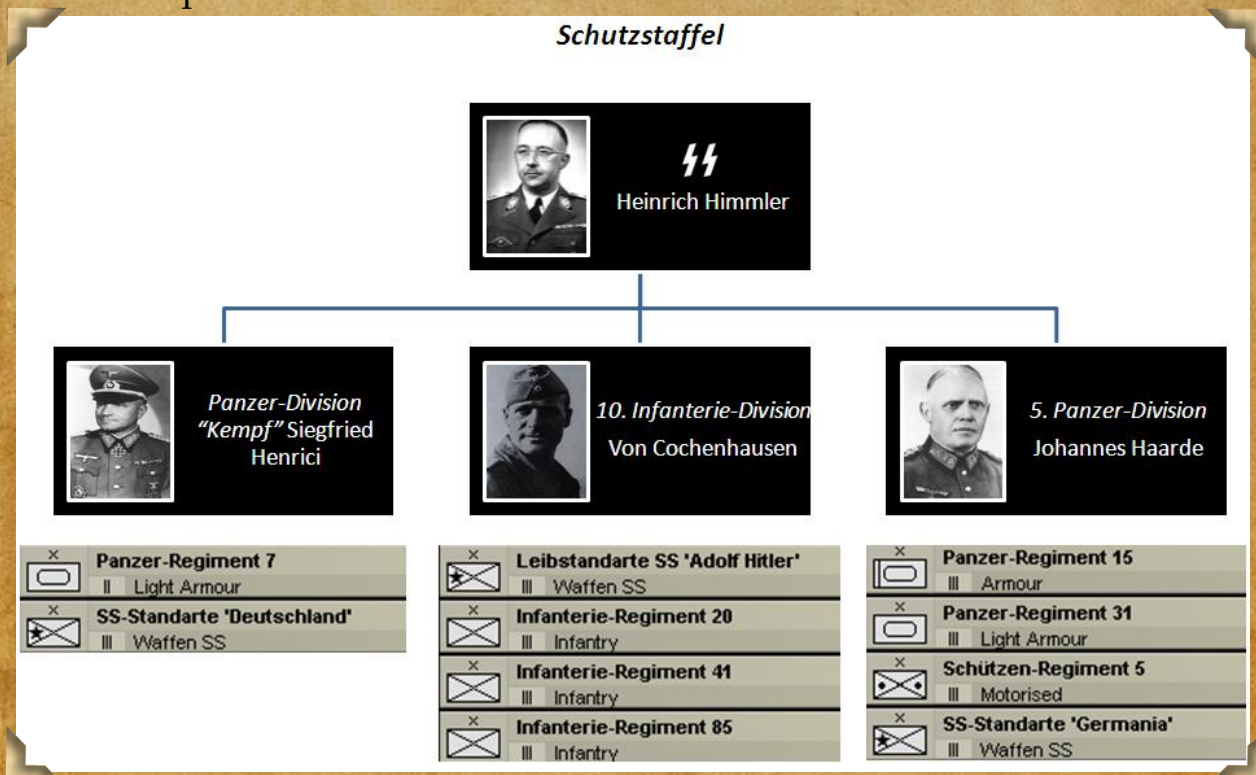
Schutzstaffel

ϟϟ
Heinrich Himmler

Panzer-Division "Kempf" Siegfried Henrici

10. Infanterie-Division
Von Cochenhausen

5. Panzer-Division
Johannes Haarde

×
Panzer-Regiment 7
II Light Armour

×
SS-Standarte 'Deutschland'
III Waffen SS

×
Leibstandarte SS 'Adolf Hitler'
III Waffen SS

×
Infanterie-Regiment 20
III Infantry

×
Infanterie-Regiment 41
III Infantry

×
Infanterie-Regiment 85
III Infantry

×
Panzer-Regiment 15
III Armour

×
Panzer-Regiment 31
III Light Armour

×
Schützen-Regiment 5
III Motorised

×
SS-Standarte 'Germania'
III Waffen SS